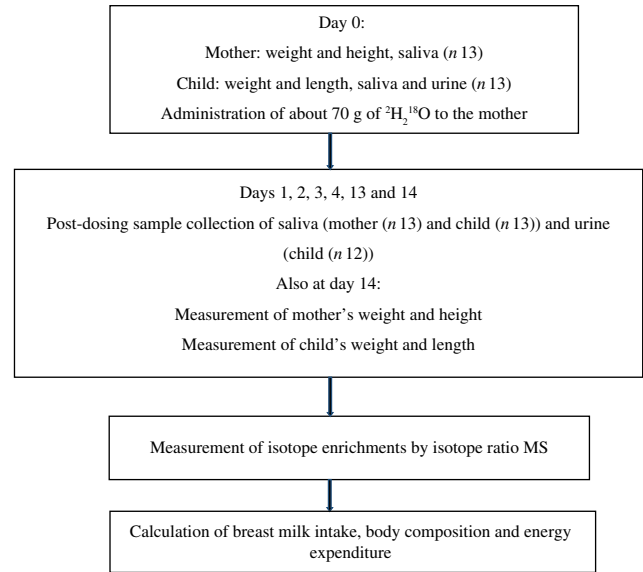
Day 0:

Mother: weight and height, saliva (*n* 13)

Child: weight and length, saliva and urine (*n* 13)

Administration of about 70 g of $^{2}H_{2}^{18}O$ to the mother

Days 1, 2, 3, 4, 13 and 14

Post-dosing sample collection of saliva (mother (*n* 13) and child (*n* 13)) and urine (child (*n* 12))

Also at day 14:

Measurement of mother's weight and height

Measurement of child's weight and length

Measurement of isotope enrichments by isotope ratio MS

Calculation of breast milk intake, body composition and energy expenditure